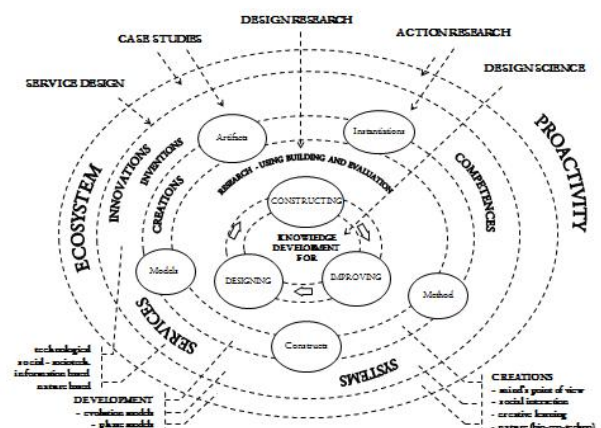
DESIGN RESEARCH

CASE STUDIES

ACTION RESEARCH

SERVICE DESIGN

DESIGN SCIENCE

ECOSYSTEM

INNOVATIONS

INVENTIONS

CREATIONS

Artifacts

Instantiations

PROACTIVITY

COMPETENCES

RESEARCH - USING BUILDING AND EVALUATION

CONSTRUCTING

KNOWLEDGE DEVELOPMENT FOR

Models

DESIGNING

IMPROVING

Method

SERVICES

Constructs

SYSTEMS

technological
social - network
information based
nature based

DEVELOPMENT
- evolution models
- phase models

CREATIONS
- mind's point of view
- social interaction
- creative learning
- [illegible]